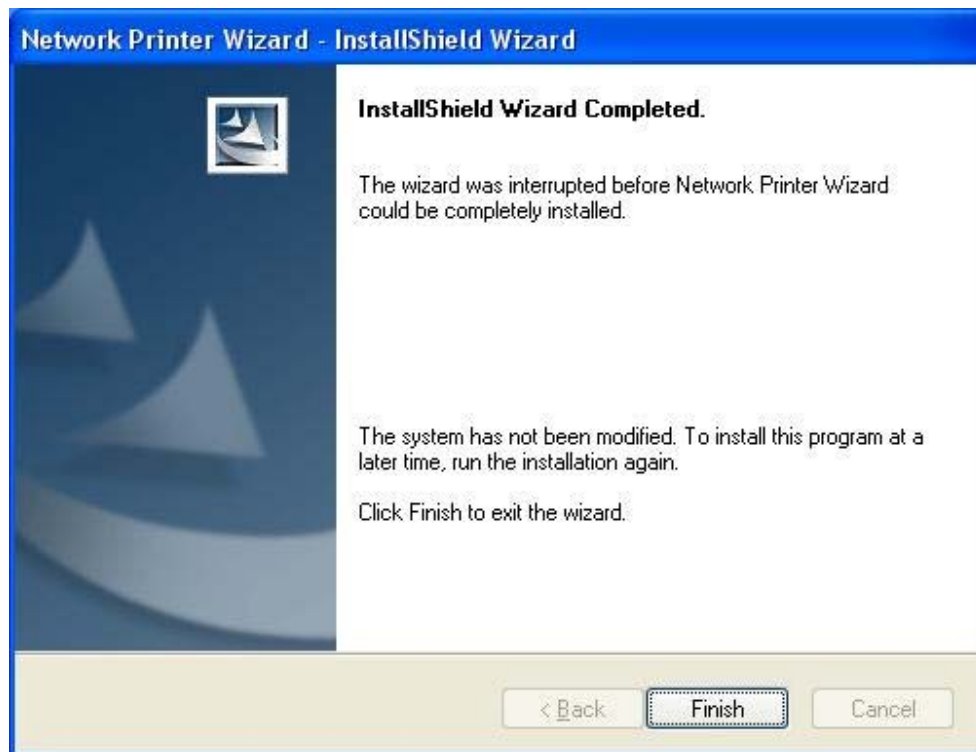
Network Printer Wizard - InstallShield Wizard

InstallShield Wizard Completed.

The wizard was interrupted before Network Printer Wizard could be completely installed.

The system has not been modified. To install this program at a later time, run the installation again.

Click Finish to exit the wizard.

< Back

Finish

Cancel